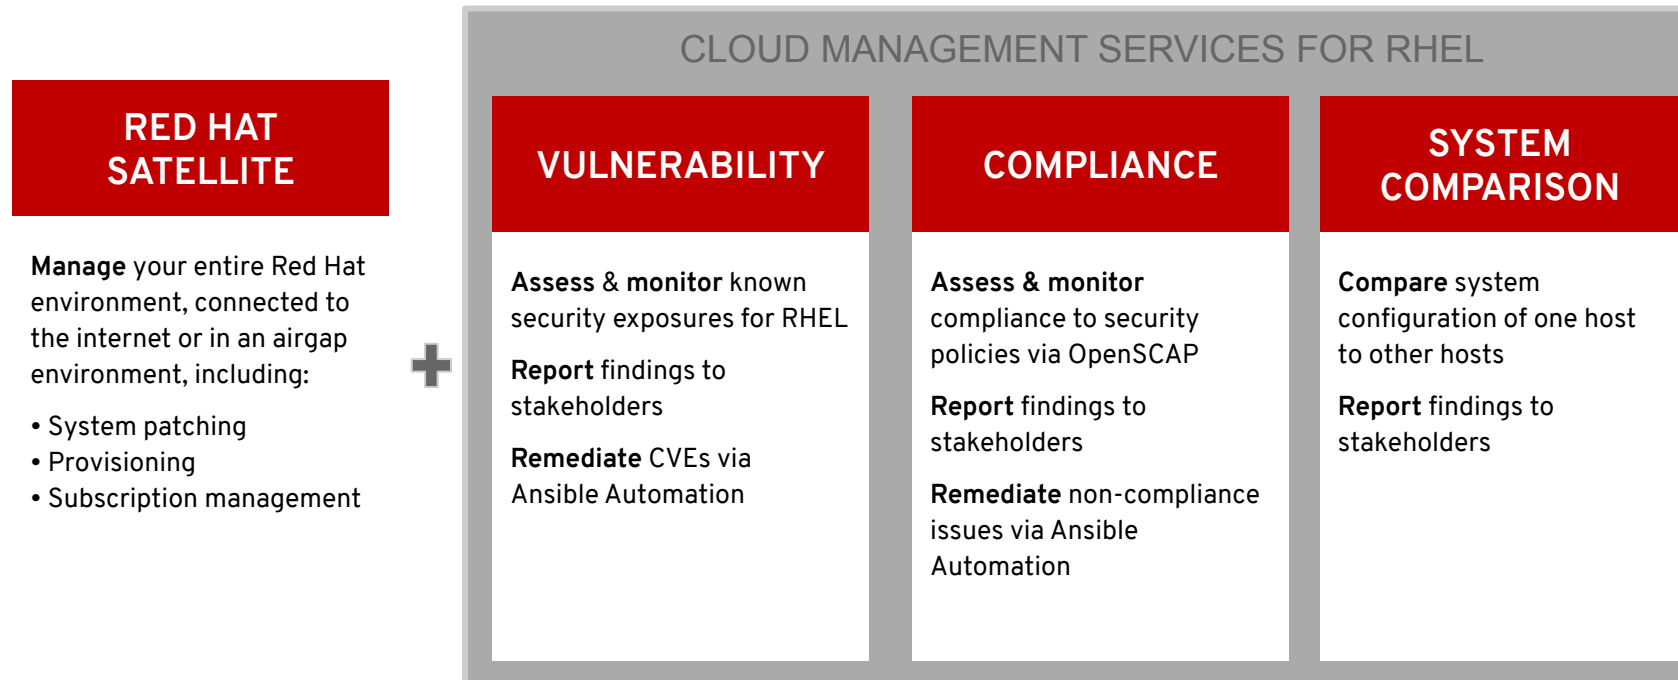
RED HAT SATELLITE

**Manage** your entire Red Hat environment, connected to the internet or in an airgap environment, including:

• System patching
• Provisioning
• Subscription management

CLOUD MANAGEMENT SERVICES FOR RHEL

VULNERABILITY

**Assess** & **monitor** known security exposures for RHEL

**Report** findings to stakeholders

**Remediate** CVEs via Ansible Automation

COMPLIANCE

**Assess & monitor** compliance to security policies via OpenSCAP

**Report** findings to stakeholders

**Remediate** non-compliance issues via Ansible Automation

SYSTEM COMPARISON

**Compare** system configuration of one host to other hosts

**Report** findings to stakeholders